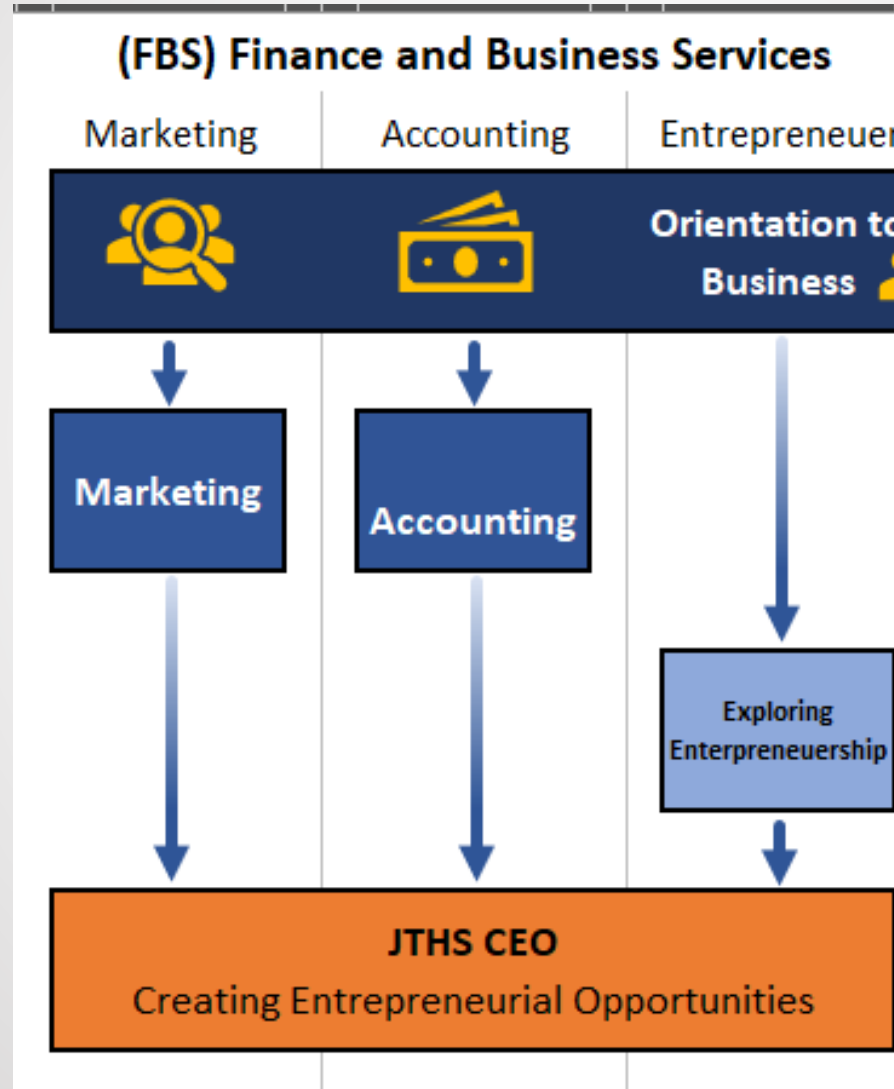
(FBS) Finance and Business Services

Marketing

Accounting

Entrepreneuer

Orientation to Business

Marketing

Accounting

Exploring Enterpreneuership

JTHS CEO

Creating Entrepreneurial Opportunities